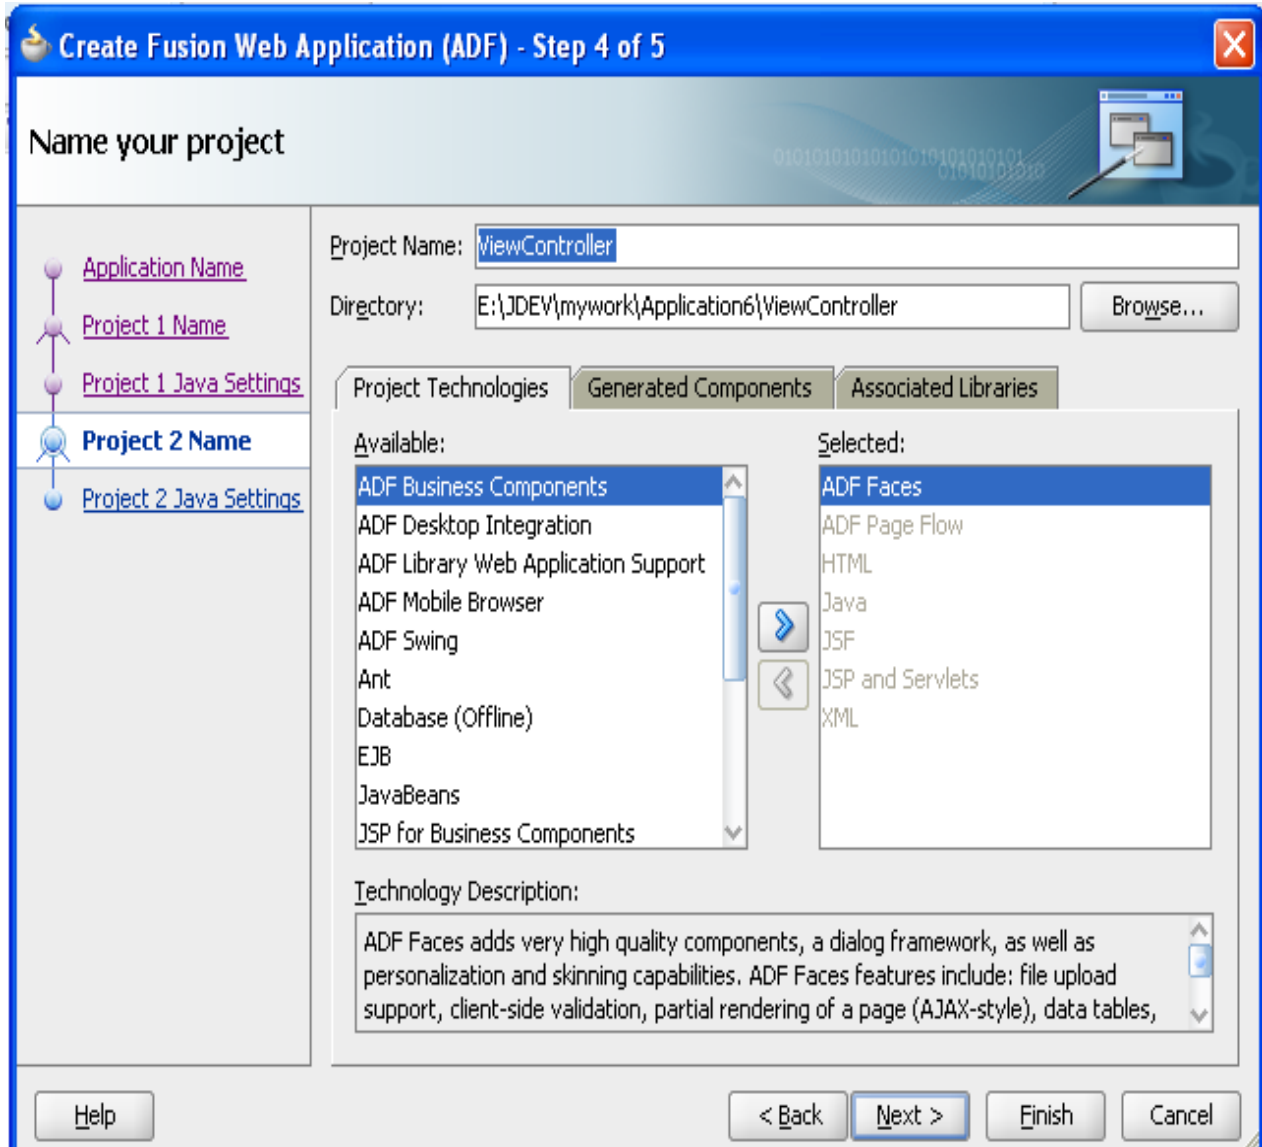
Create Fusion Web Application (ADF) - Step 4 of 5

Name your project

0101010101010101010101010101
01010101010

Application Name
Project 1 Name
Project 1 Java Settings
Project 2 Name
Project 2 Java Settings

Project Name: ViewController

Directory: E:\JDEV\mywork\Application6\ViewController

Browse...

Project Technologies | Generated Components | Associated Libraries

Available:
ADF Business Components
ADF Desktop Integration
ADF Library Web Application Support
ADF Mobile Browser
ADF Swing
Ant
Database (Offline)
EJB
JavaBeans
JSP for Business Components

Selected:
ADF Faces
ADF Page Flow
HTML
Java
JSF
JSP and Servlets
XML

Technology Description:
ADF Faces adds very high quality components, a dialog framework, as well as personalization and skinning capabilities. ADF Faces features include: file upload support, client-side validation, partial rendering of a page (AJAX-style), data tables,

Help
< Back
Next >
Finish
Cancel